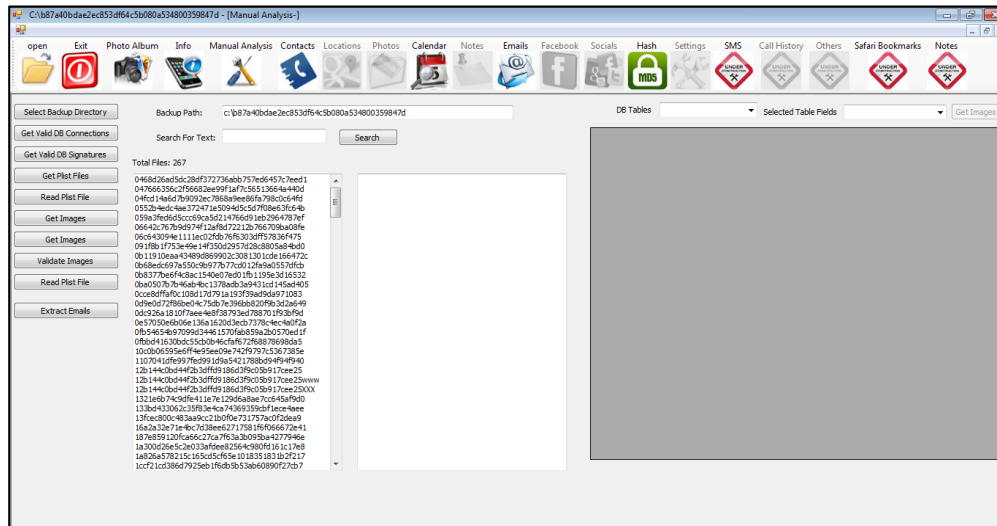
C:\b87a40bdae2ec853df64c5b080a534800359847d - [Manual Analysis-]

open Exit Photo Album Info Manual Analysis Contacts Locations Photos Calendar Notes Emails Facebook Socials Hash Settings SMS Call History Others Safari Bookmarks Notes

MD5

UNDER CONSTRUCTION UNDER CONSTRUCTION UNDER CONSTRUCTION UNDER CONSTRUCTION UNDER CONSTRUCTION

Select Backup Directory
Get Valid DB Connections
Get Valid DB Signatures
Get Plist Files
Read Plist File
Get Images
Get Images
Validate Images
Read Plist File
Extract Emails

Backup Path: c:\b87a40bdae2ec853df64c5b080a534800359847d

Search For Text: Search

Total Files: 267

DB Tables Selected Table Fields Get Images

0468d26ad5dc28df372736abb757ed6457c7eed1
047666356c2f56682ee99f1af7c56513664a440d
04fcd14a6d7b9092ec7868a9ee86fa798c0c64fd
0552b4edc4ae372471e5094d5c5d7f08e63fc64b
059a3fed6d5ccc69ca5d214766d91eb2964787ef
06642c767b9d974f12af8d72212b766709ba08fe
06c643094e1111ec02fdb76f6303dff57836f475
091f8b1f753e49e14f350d2957d28c8805a84bd0
0b11910eaa43489d869902c308130 1cde166472c
0b68edc697a550c9b977b77cd012fa9a0557dfcb
0b8377be6f4c8ac1540e07ed01fb1195e3d16532
0ba0507b7b46ab4bc1378adb3a9431cd145ad405
0cce8dffaf0c108d17d791a193f39ad9da971083
0d9e0d72f86be04c75db7e396bb820f9b3d2a649
0dc926a1810f7aee4e8f38793ed788701f93bf9d
0e57050e6b06e136a1620d3ecb7378c4ec4a0f2a
0fb54654b97099d34461570fab859a2b0570ed1f
0fbbd41630bdc55cb0b46cfaf672f68878698da5
10c0b06595e6ff4e95ee09e742f9797c5367385e
110704 1dfe997fed991d9a5421788bd94f94f940
12b144c0bd44f2b3dffd9186d3f9c05b917cee25
12b144c0bd44f2b3dffd9186d3f9c05b917cee25www
12b144c0bd44f2b3dffd9186d3f9c05b917cee25XXX
1321e6b74c9dfe411e7e129d6a8ae7cc645af9d0
133bd433062c35f83e4ca74369359cbf1ece4aee
13fcec800c483aa9cc21b0f0e731757ac0f2dea9
16a2a32e71e4bc7d38ee62717581f6f066672e41
187e859120fca66c27ca7f63a3b095ba4277946e
1a300d26e5c2e033afdee82564c980fd161c17e8
1a826a578215c165cd5cf65e1018351831b2f217
1ccf21cd386d7925eb1f6db5b53ab60890f27cb7